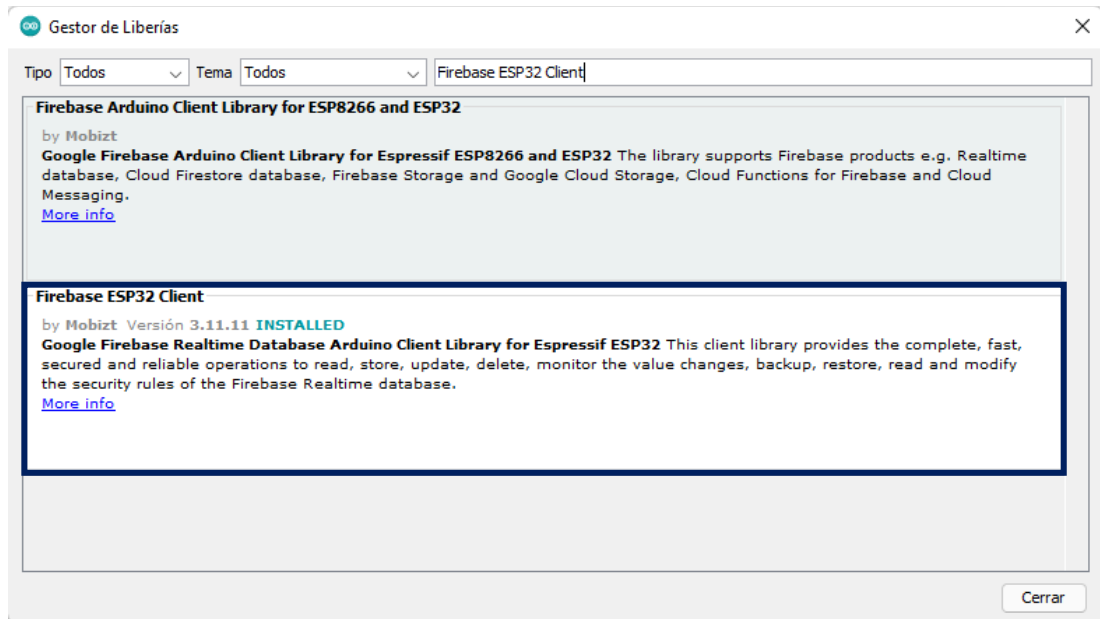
Gestor de Liberías

Tipo Todos Tema Todos Firebase ESP32 Client

Firebase Arduino Client Library for ESP8266 and ESP32

by Mobizt
Google Firebase Arduino Client Library for Espressif ESP8266 and ESP32 The library supports Firebase products e.g. Realtime database, Cloud Firestore database, Firebase Storage and Google Cloud Storage, Cloud Functions for Firebase and Cloud Messaging.
More info

Firebase ESP32 Client

by Mobizt Versión 3.11.11 INSTALLED
Google Firebase Realtime Database Arduino Client Library for Espressif ESP32 This client library provides the complete, fast, secured and reliable operations to read, store, update, delete, monitor the value changes, backup, restore, read and modify the security rules of the Firebase Realtime database.
More info

Cerrar